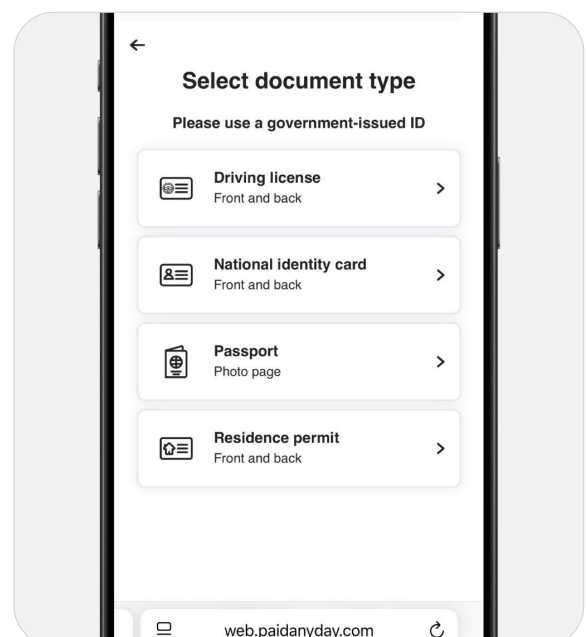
←

Select document type

Please use a government-issued ID

Driving license
Front and back

National identity card
Front and back

Passport
Photo page

Residence permit
Front and back

web.paidanyday.com